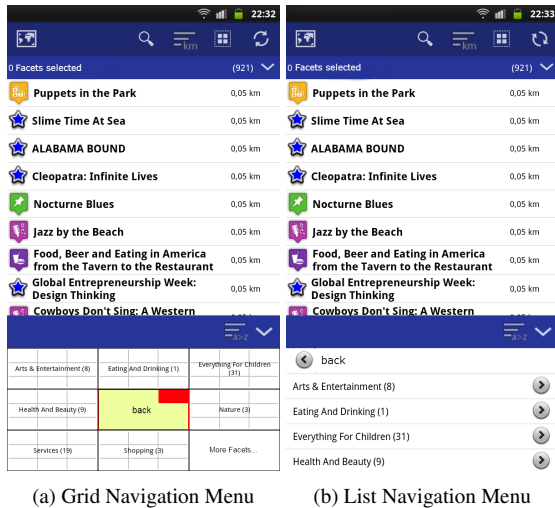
22:32

km

0 Facets selected (921)

Puppets in the Park 0,05 km

Slime Time At Sea 0,05 km

ALABAMA BOUND 0,05 km

Cleopatra: Infinite Lives 0,05 km

Nocturne Blues 0,05 km

Jazz by the Beach 0,05 km

Food, Beer and Eating in America from the Tavern to the Restaurant 0,05 km

Global Entrepreneurship Week: Design Thinking 0,05 km

Cowboys Don't Sing: A Western

a>z

| Arts & Entertainment (8) | Eating And Drinking (1) | Everything For Children (31) |
|---|---|---|
| Health And Beauty (9) | back | Nature (3) |
| Services (19) | Shopping (3) | More Facets... |

(a) Grid Navigation Menu

22:32

km

0 Facets selected (921)

Puppets in the Park 0,05 km

Slime Time At Sea 0,05 km

ALABAMA BOUND 0,05 km

Cleopatra: Infinite Lives 0,05 km

Nocturne Blues 0,05 km

Jazz by the Beach 0,05 km

Food, Beer and Eating in America from the Tavern to the Restaurant 0,05 km

Global Entrepreneurship Week: Design Thinking 0,05 km

Cowboys Don't Sing: A Western

a>z

back

Arts & Entertainment (8)

Eating And Drinking (1)

Everything For Children (31)

Health And Beauty (9)

(b) List Navigation Menu